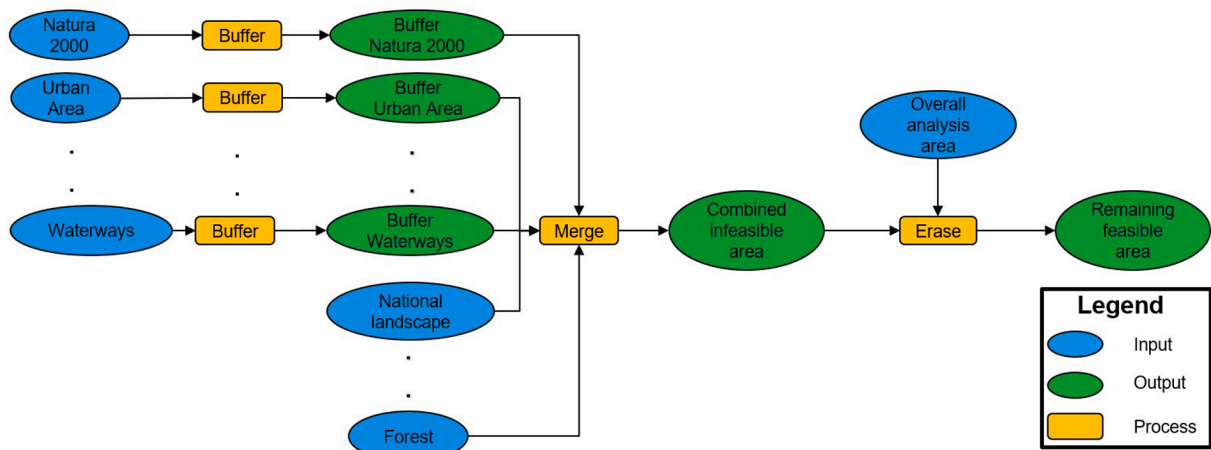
Natura 2000

Buffer

Buffer Natura 2000

Urban Area

Buffer

Buffer Urban Area

Overall analysis area

Waterways

Buffer

Buffer Waterways

Merge

Combined infeasible area

Erase

Remaining feasible area

National landscape

Forest

Legend

Input

Output

Process